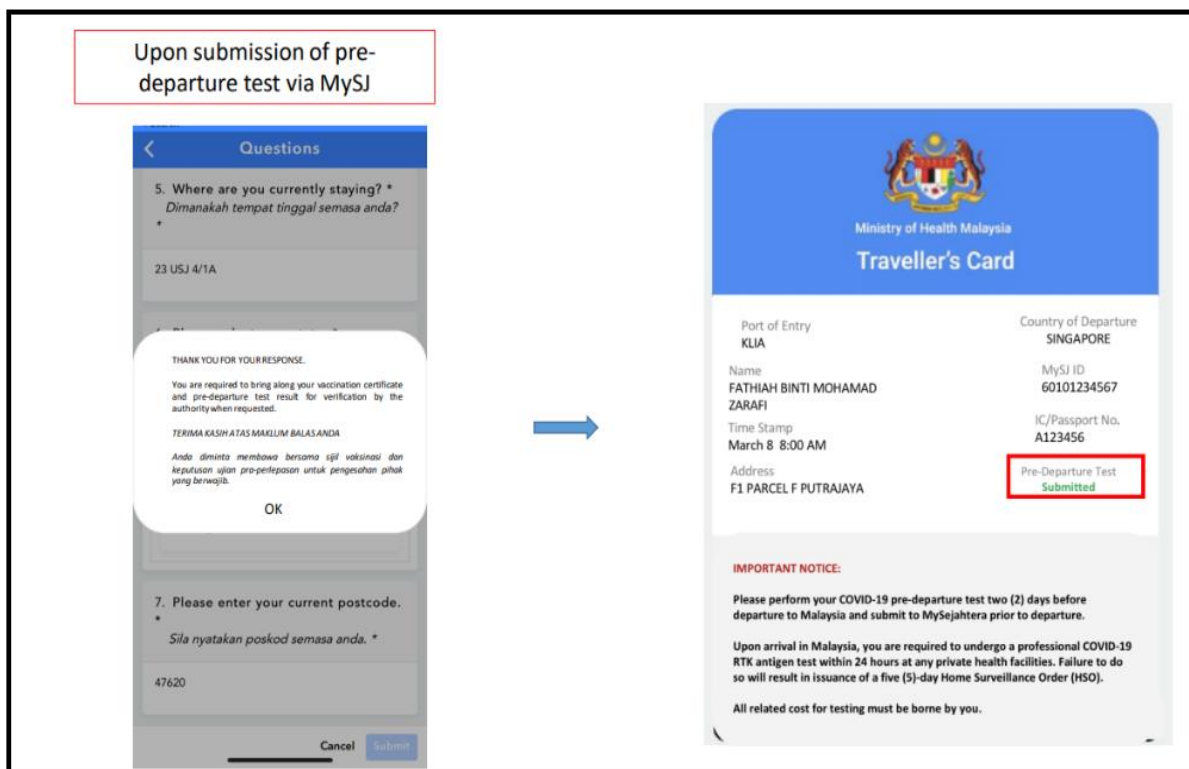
Upon submission of pre-departure test via MySJ

Questions

5. Where are you currently staying? * Dimanakah tempat tinggal semasa anda? *

23 USJ 4/1A

THANK YOU FOR YOUR RESPONSE.

You are required to bring along your vaccination certificate and pre-departure test result for verification by the authority when requested.

TERIMA KASIH ATAS MAKLUM BALAS ANDA

Anda diminta membawa bersama sijil vaksinasi dan keputusan ujian pra-perlepasan untuk pengesahan pihak yang berwajib.

OK

7. Please enter your current postcode. * Sila nyatakan poskod semasa anda. *

47620

Cancel Submit

Ministry of Health Malaysia
Traveller's Card

Port of Entry
KLIA

Country of Departure
SINGAPORE

Name
FATHIAH BINTI MOHAMAD ZARAFI

MySJ ID
60101234567

Time Stamp
March 8 8:00 AM

IC/Passport No.
A123456

Address
F1 PARCEL F PUTRAJAYA

Pre-Departure Test
Submitted

IMPORTANT NOTICE:

Please perform your COVID-19 pre-departure test two (2) days before departure to Malaysia and submit to MySejahtera prior to departure.

Upon arrival in Malaysia, you are required to undergo a professional COVID-19 RTK antigen test within 24 hours at any private health facilities. Failure to do so will result in issuance of a five (5)-day Home Surveillance Order (HSO).

All related cost for testing must be borne by you.